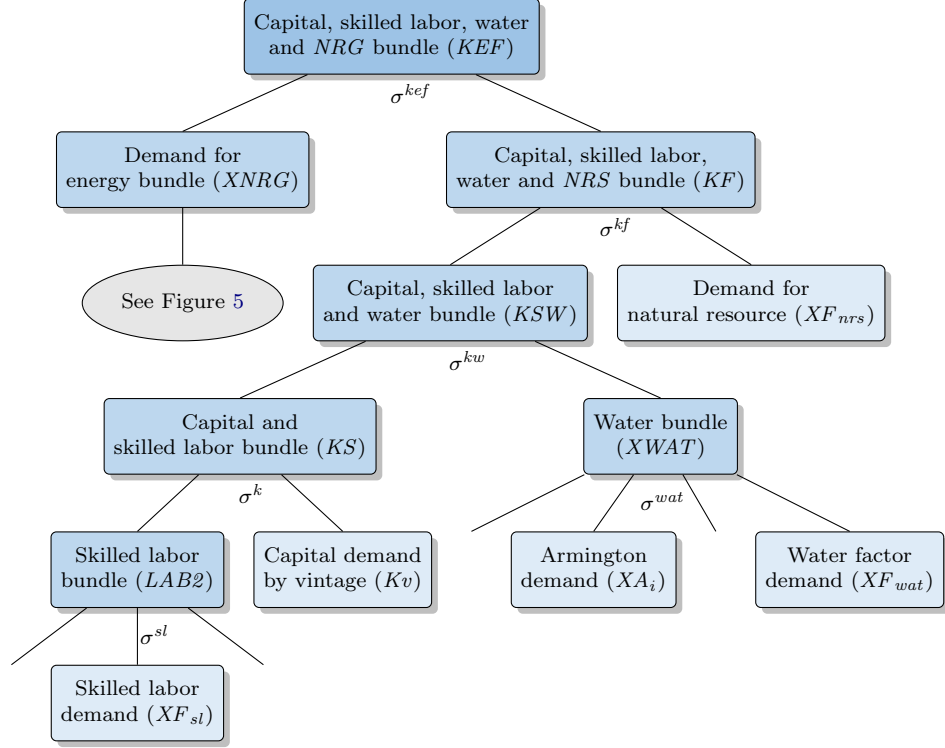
Capital, skilled labor, water and $NRG$ bundle ($KEF$)

$\sigma^{kef}$

Demand for energy bundle ($XNRG$)

See Figure 5

Capital, skilled labor, water and $NRS$ bundle ($KF$)

$\sigma^{kf}$

Capital, skilled labor and water bundle ($KSW$)

Demand for natural resource ($XF_{nrs}$)

$\sigma^{kw}$

Capital and skilled labor bundle ($KS$)

Water bundle ($XWAT$)

$\sigma^{k}$

$\sigma^{wat}$

Skilled labor bundle ($LAB2$)

Capital demand by vintage ($Kv$)

Armington demand ($XA_i$)

Water factor demand ($XF_{wat}$)

$\sigma^{sl}$

Skilled labor demand ($XF_{sl}$)